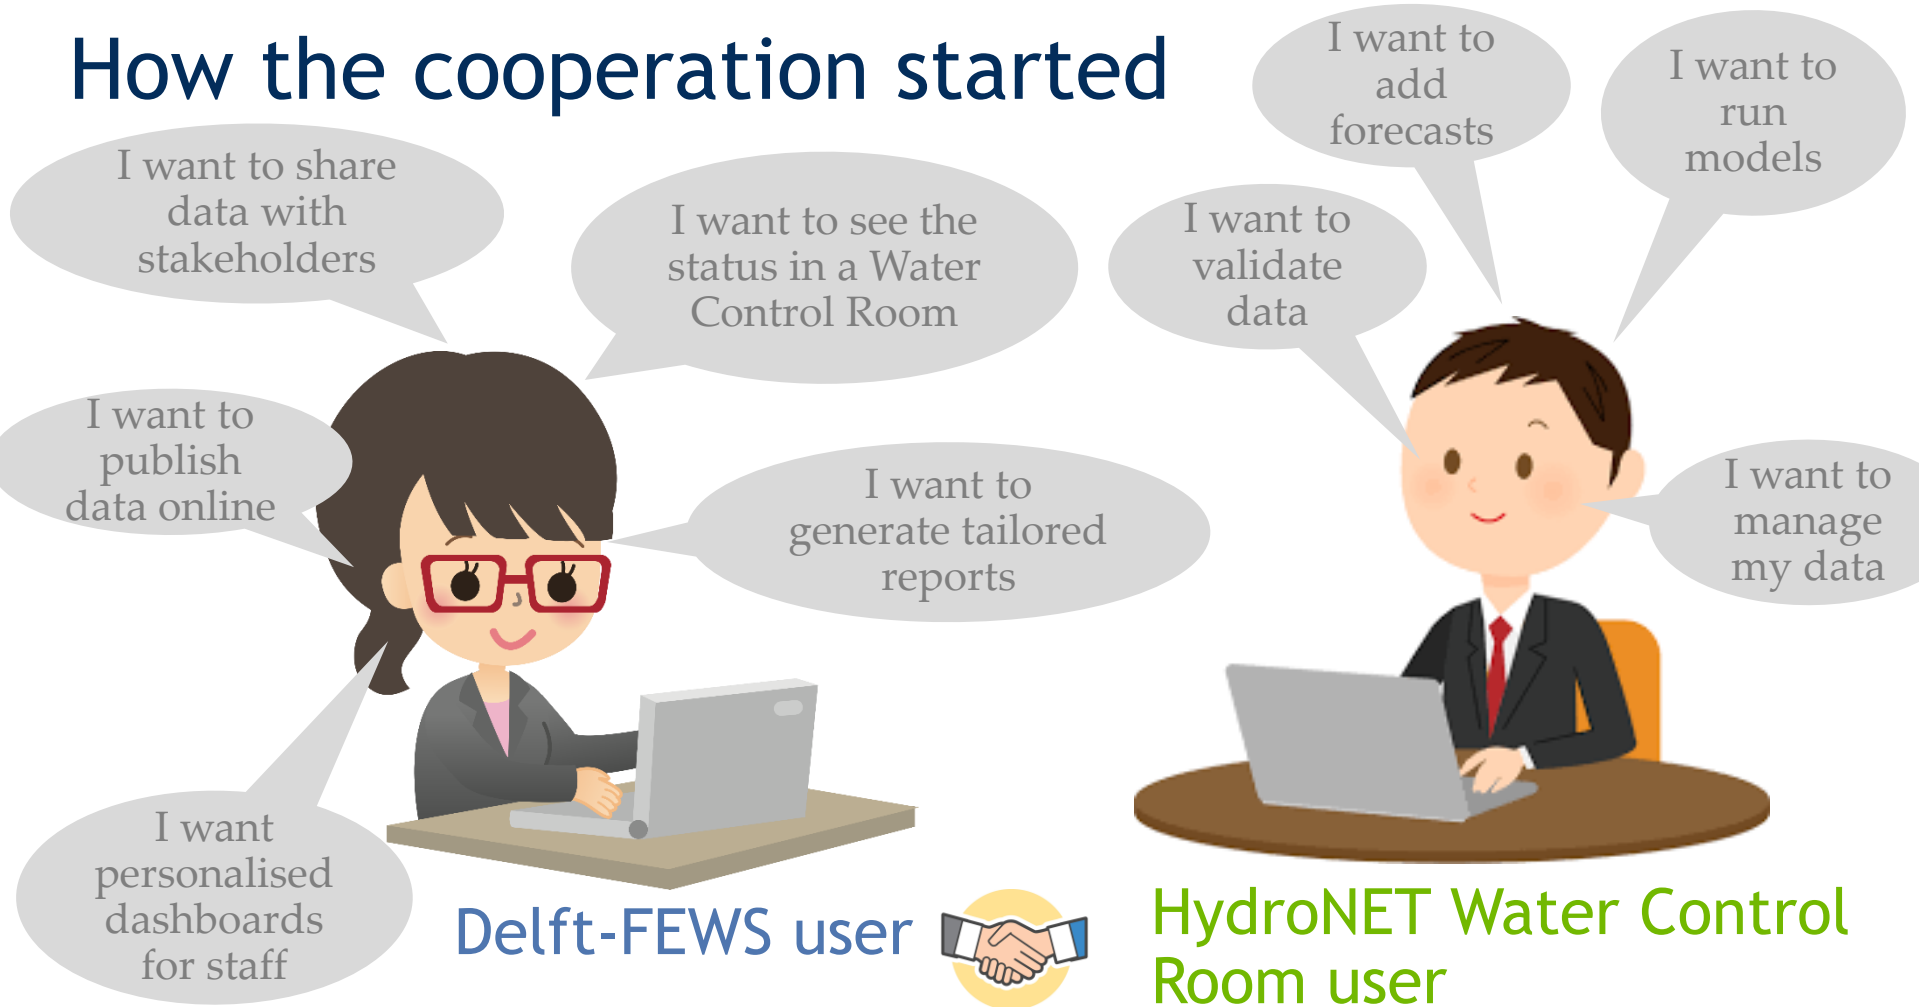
How the cooperation started

I want to share data with stakeholders

I want to see the status in a Water Control Room

I want to validate data

I want to add forecasts

I want to run models

I want to publish data online

I want to generate tailored reports

I want to manage my data

I want personalised dashboards for staff

Delft-FEWS user

HydroNET Water Control Room user